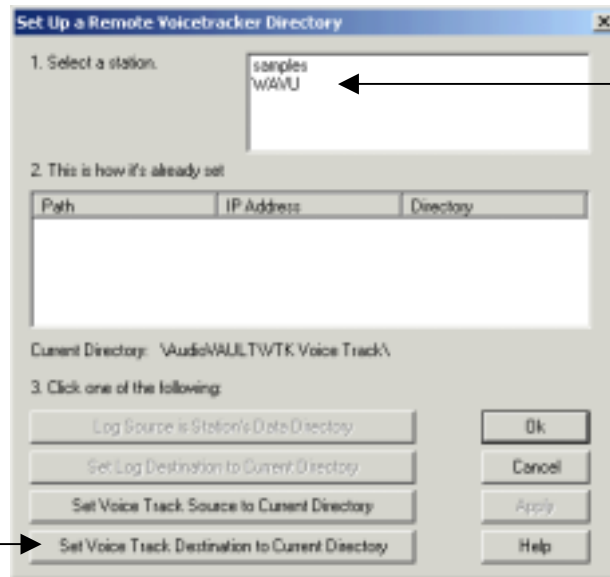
Set Up a Remote Voicetracker Directory

1. Select a station.

samples
WAVU

2. This is how it's already set

| Path | IP Address | Directory |
|---|---|---|

Current Directory: \AudioVAULT\VTK Voice Track\

3. Click one of the following:

Log Source is Station's Data Directory

Set Log Destination to Current Directory

Set Voice Track Source to Current Directory

Set Voice Track Destination to Current Directory

Ok

Cancel

Apply

Help